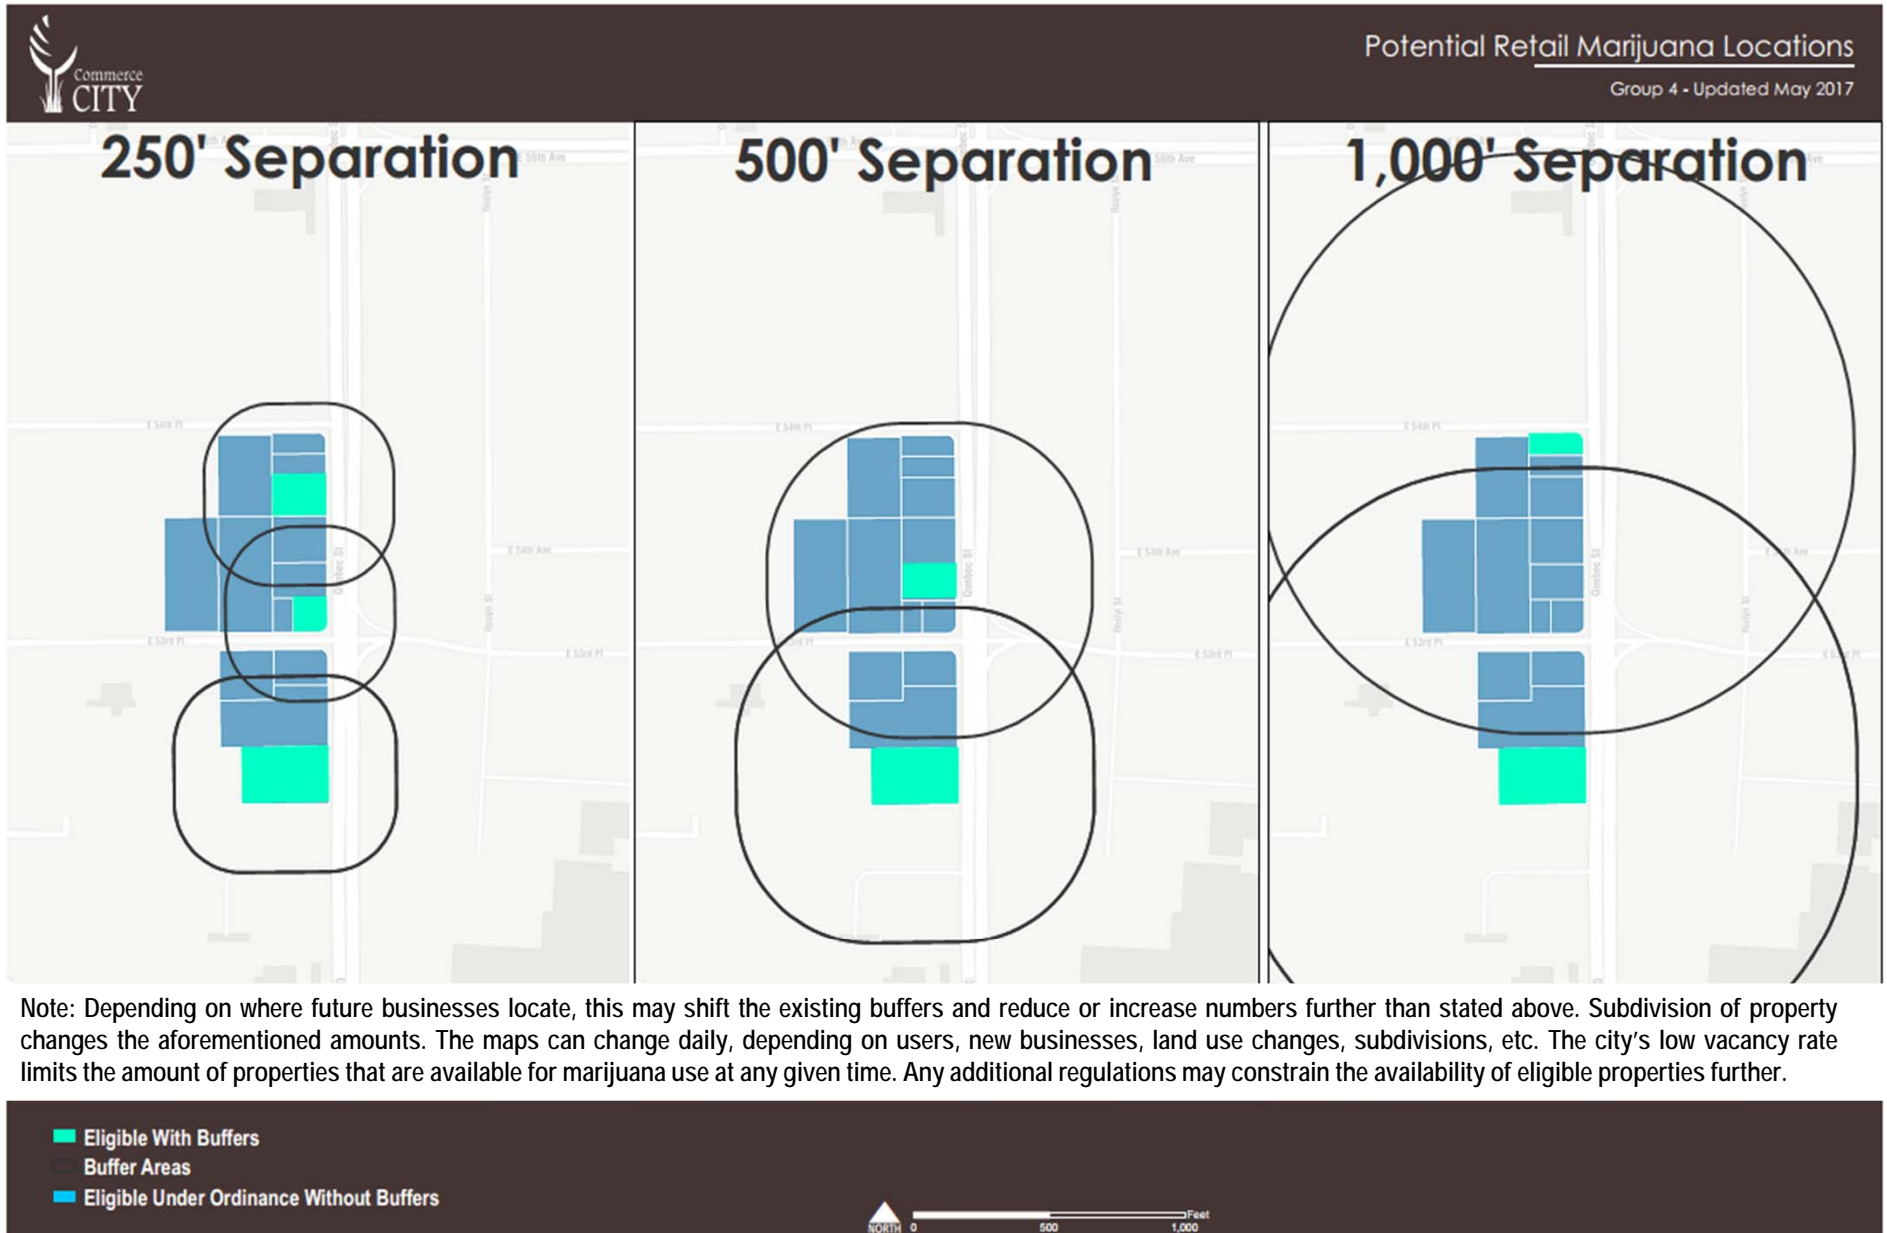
Commerce CITY

Potential Retail Marijuana Locations

Group 4 - Updated May 2017

250' Separation

500' Separation

1,000' Separation

Note: Depending on where future businesses locate, this may shift the existing buffers and reduce or increase numbers further than stated above. Subdivision of property changes the aforementioned amounts. The maps can change daily, depending on users, new businesses, land use changes, subdivisions, etc. The city's low vacancy rate limits the amount of properties that are available for marijuana use at any given time. Any additional regulations may constrain the availability of eligible properties further.

Eligible With Buffers
Buffer Areas
Eligible Under Ordinance Without Buffers

NORTH 0 500 1,000 Feet